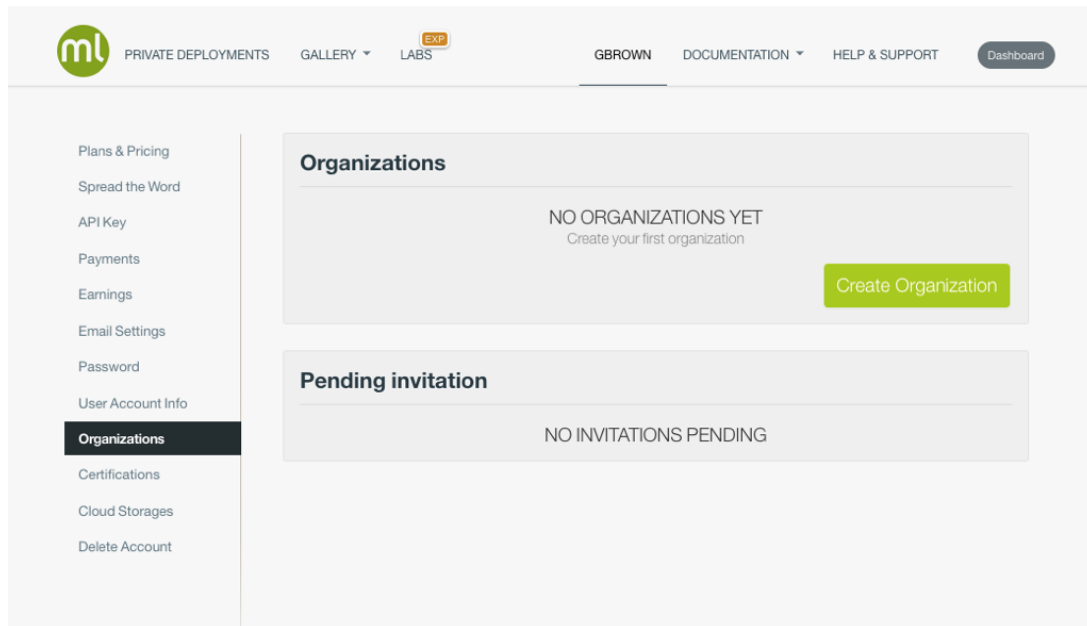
ml PRIVATE DEPLOYMENTS GALLERY LABS EXP GBROWN DOCUMENTATION HELP & SUPPORT Dashboard

Plans & Pricing
Spread the Word
API Key
Payments
Earnings
Email Settings
Password
User Account Info
Organizations
Certifications
Cloud Storages
Delete Account

Organizations

NO ORGANIZATIONS YET
Create your first organization

Create Organization

Pending invitation

NO INVITATIONS PENDING